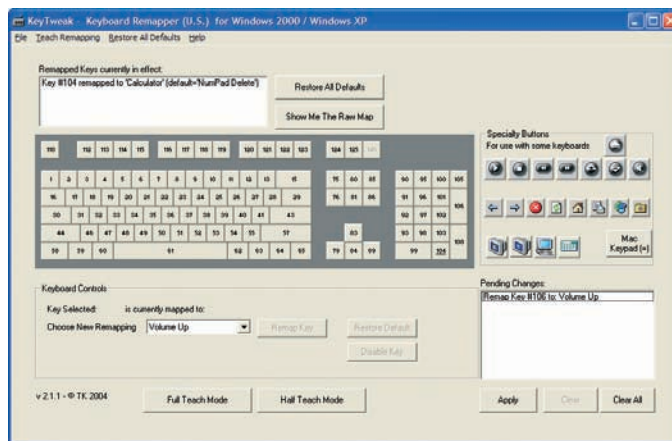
KeyTweak - Keyboard Remapper (U.S.) for Windows 2000 / Windows XP

File Teach Remapping Restore All Defaults Help

Remapped Keys currently in effect:

Key #104 remapped to 'Calculator' (default='NumPad Delete')

Restore All Defaults

Show Me The Raw Map

110 112 113 114 115 116 117 118 119 120 121 122 123 124 125 126

1 2 3 4 5 6 7 8 9 10 11 12 13 15 75 80 85 90 95 100 105

16 17 18 19 20 21 22 23 24 25 26 27 28 29 76 81 86 91 96 101 106

30 31 32 33 34 35 36 37 38 39 40 41 43 92 97 102

44 46 47 48 49 50 51 52 53 54 55 57 83 93 98 103 108

58 59 60 61 62 63 64 65 79 84 89 99 104

Specialty Buttons
For use with some keyboards

Mac Keypad (=)

Keyboard Controls

Key Selected: is currently mapped to:

Choose New Remapping Volume Up

Remap Key Restore Default

Disable Key

Pending Changes:

Remap Key #106 to: Volume Up

v 2.1.1 - © TK 2004

Full Teach Mode

Half Teach Mode

Apply Clear Clear All